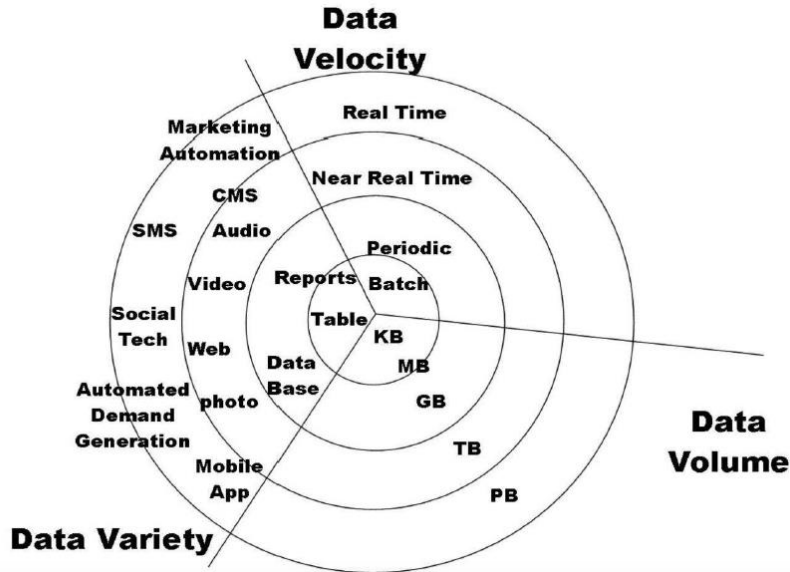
Data Velocity

Real Time

Marketing Automation

Near Real Time

CMS

SMS

Audio

Periodic

Video

Reports

Batch

Social Tech

Table

KB

Web

Data Base

MB

Automated Demand Generation

photo

GB

Data Volume

TB

Mobile App

PB

Data Variety